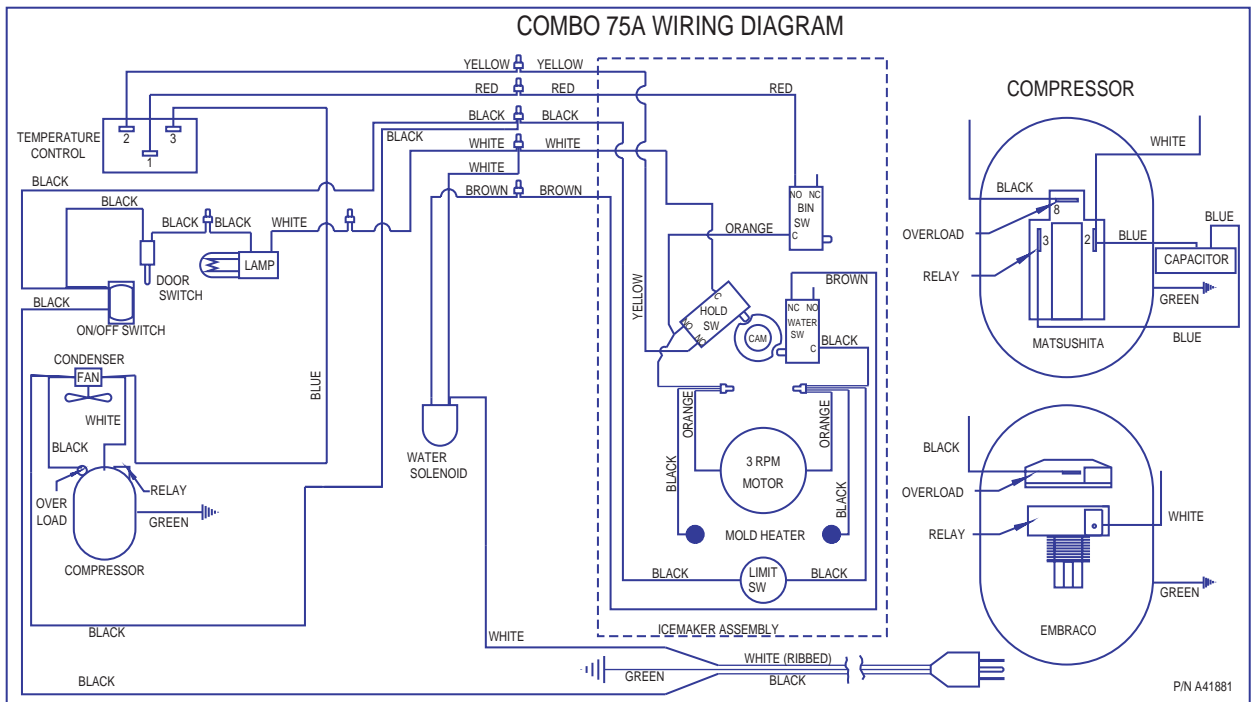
COMBO 75A WIRING DIAGRAM

YELLOW YELLOW
RED RED
BLACK BLACK
WHITE WHITE
WHITE
BROWN BROWN
RED
BLACK

TEMPERATURE CONTROL
2 3
1

BLACK
BLACK
BLACK BLACK WHITE
LAMP
DOOR SWITCH
BLACK
ON/OFF SWITCH
CONDENSER
FAN
WHITE
BLACK
BLUE
OVER LOAD
RELAY
GREEN
COMPRESSOR
BLACK
WATER SOLENOID
WHITE

NO NC
BIN
SW
C
ORANGE
YELLOW
C
HOLD
SW
NO NC
CAM
BROWN
NC NO
WATER
SW
C
BLACK
ORANGE
ORANGE
BLACK
3 RPM
MOTOR
BLACK
MOLD HEATER
BLACK
LIMIT
SW
BLACK
ICEMAKER ASSEMBLY

WHITE (RIBBED)
GREEN
BLACK
BLACK

COMPRESSOR
WHITE
BLACK
8
OVERLOAD
3
2
BLUE
BLUE
CAPACITOR
RELAY
GREEN
MATSUSHITA
BLUE

BLACK
OVERLOAD
RELAY
WHITE
GREEN
EMBRACO

P/N A41881